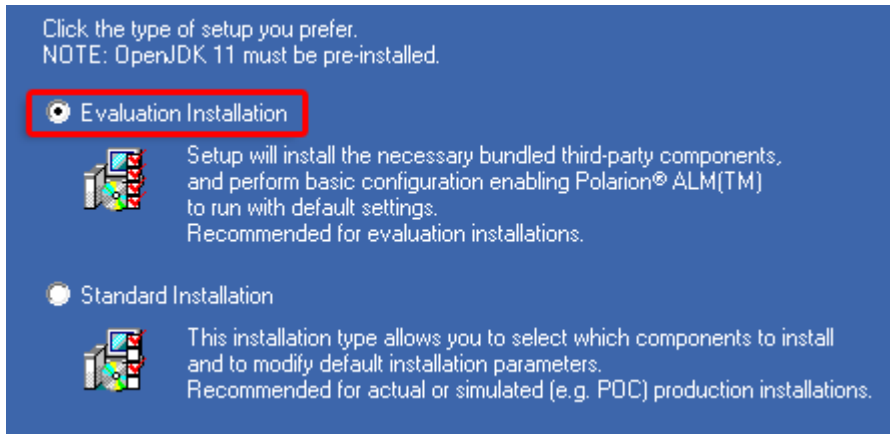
Click the type of setup you prefer.
NOTE: OpenJDK 11 must be pre-installed.

Evaluation Installation

Setup will install the necessary bundled third-party components, and perform basic configuration enabling Polarion® ALM(TM) to run with default settings.
Recommended for evaluation installations.

Standard Installation

This installation type allows you to select which components to install and to modify default installation parameters.
Recommended for actual or simulated (e.g. POC) production installations.